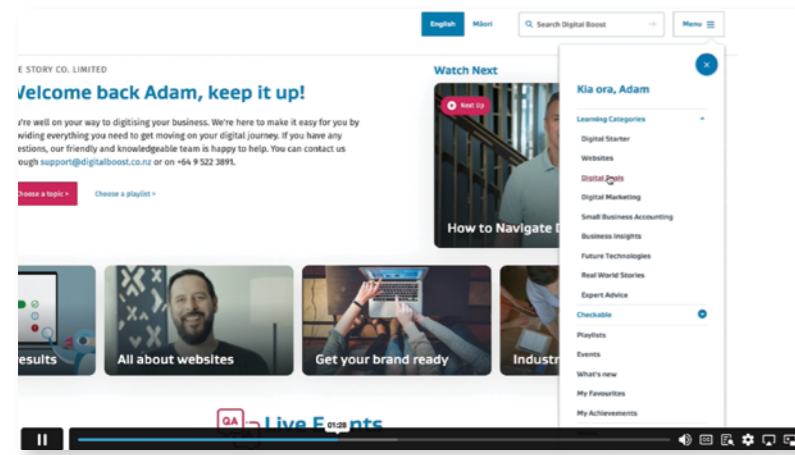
English Māori Search Digital Boost Menu

E STORY CO. LIMITED

Velcome back Adam, keep it up!

'r'e well on your way to digitising your business. We're here to make it easy for you by viding everything you need to get moving on your digital journey. If you have any estions, our friendly and knowledgeable team is happy to help. You can contact us ough support@digitalboost.co.nz or on +64 9 522 3891.

Choose a topic >

Choose a playlist >

Watch Next

Next Up

How to Navigate D

Kia ora, Adam

Learning Categories

Digital Starter

Websites

Digital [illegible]s

Digital Marketing

Small Business Accounting

Business Insights

Future Technologies

Real World Stories

Expert Advice

Checkable

Playlists

Events

What's new

My Favourites

My Achievements

esults

All about websites

Get your brand ready

Industr

QA

Live Events

01:28